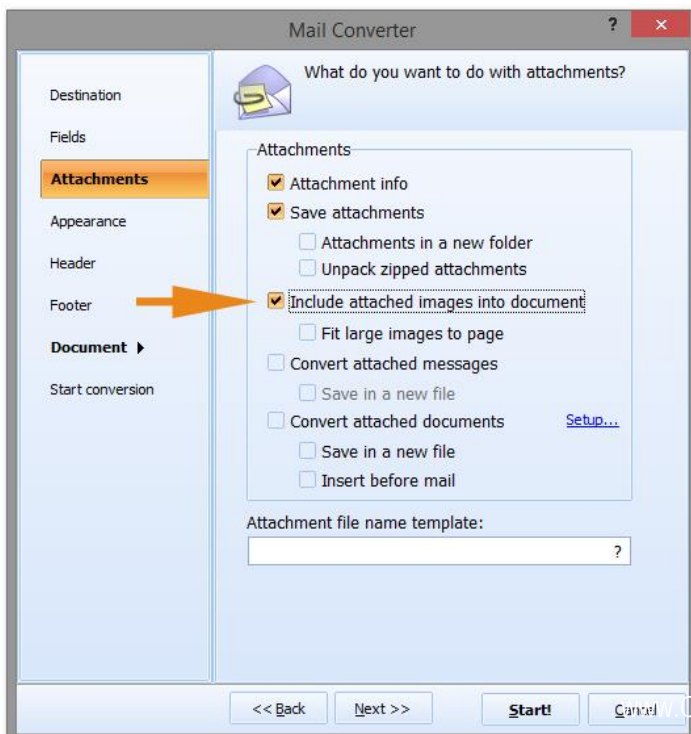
Mail Converter

?

Destination

Fields

Attachments

Appearance

Header

Footer

Document

Start conversion

What do you want to do with attachments?

Attachments

Attachment info

Save attachments

Attachments in a new folder

Unpack zipped attachments

Include attached images into document

Fit large images to page

Convert attached messages

Save in a new file

Convert attached documents

Setup...

Save in a new file

Insert before mail

Attachment file name template:

?

<< Back

Next >>

Start!

Cancel